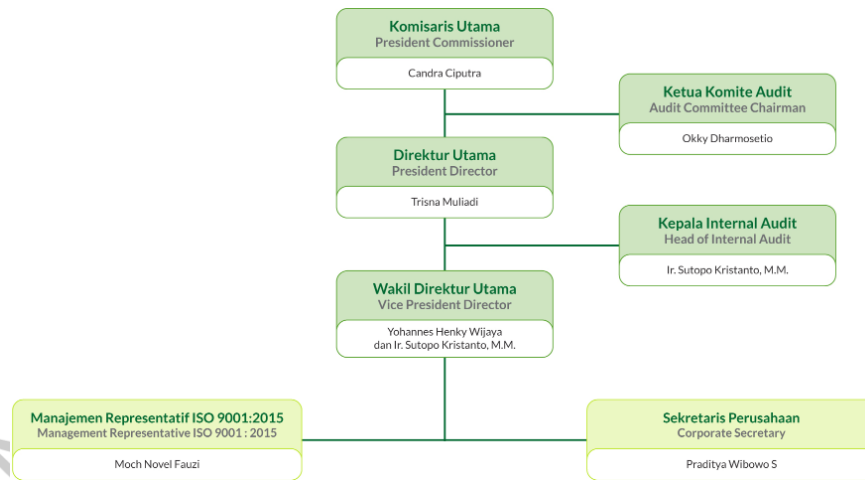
Komisaris Utama
President Commissioner

Candra Ciputra

Ketua Komite Audit
Audit Committee Chairman

Okky Dharmosetio

Direktur Utama
President Director

Trisna Muliadi

Kepala Internal Audit
Head of Internal Audit

Ir. Sutopo Kristanto, M.M.

Wakil Direktur Utama
Vice President Director

Yohannes Henky Wijaya
dan Ir. Sutopo Kristanto, M.M.

Manajemen Representatif ISO 9001:2015
Management Representative ISO 9001 : 2015

Moch Novel Fauzi

Sekretaris Perusahaan
Corporate Secretary

Praditya Wibowo S